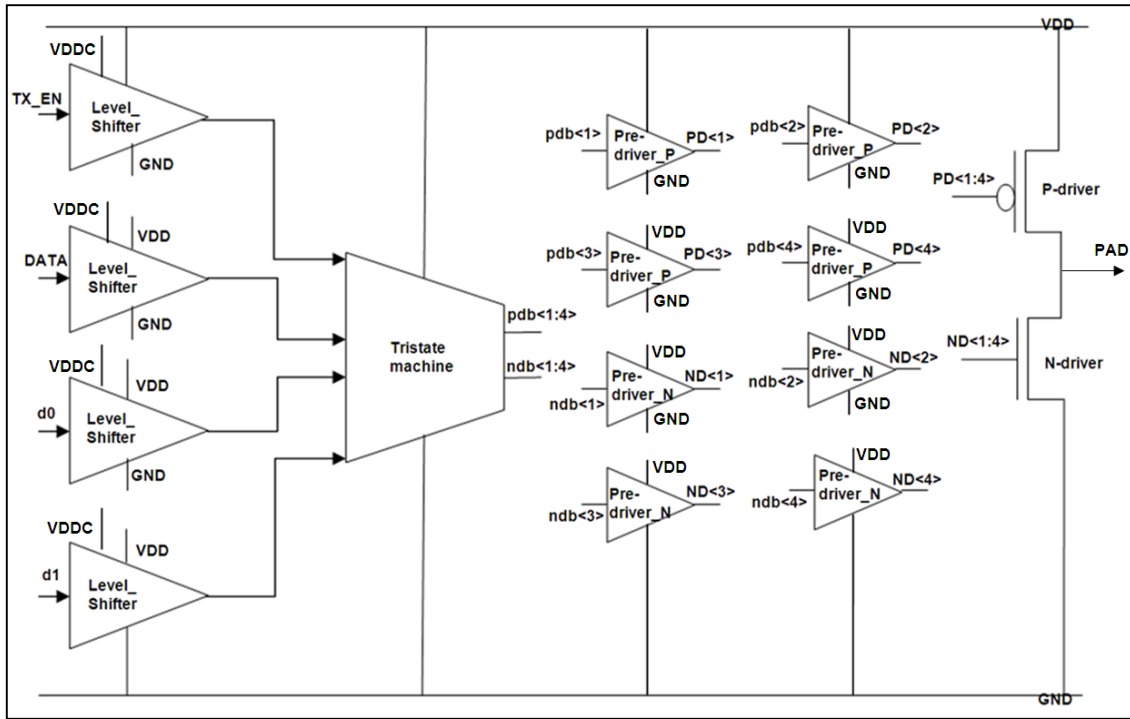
VDD

VDDC
TX_EN
Level_ Shifter
GND

VDDC
VDD
DATA
Level_ Shifter
GND

VDDC
VDD
d0
Level_ Shifter
GND

VDDC
VDD
d1
Level_ Shifter

Tristate machine
pdb<1:4>
ndb<1:4>

pdb<1>
Pre- driver_P
PD<1>
GND

pdb<2>
Pre- driver_P
PD<2>
GND

VDD
pdb<3>
Pre- driver_P
PD<3>
GND

VDD
pdb<4>
Pre- driver_P
PD<4>
GND

VDD
Pre- driver_N
ND<1>
ndb<1>
GND

VDD
Pre- driver_N
ND<2>
ndb<2>
GND

VDD
Pre- driver_N
ND<3>
ndb<3>

VDD
Pre- driver_N
ND<4>
ndb<4>

PD<1:4>
P-driver
PAD
ND<1:4>
N-driver

GND